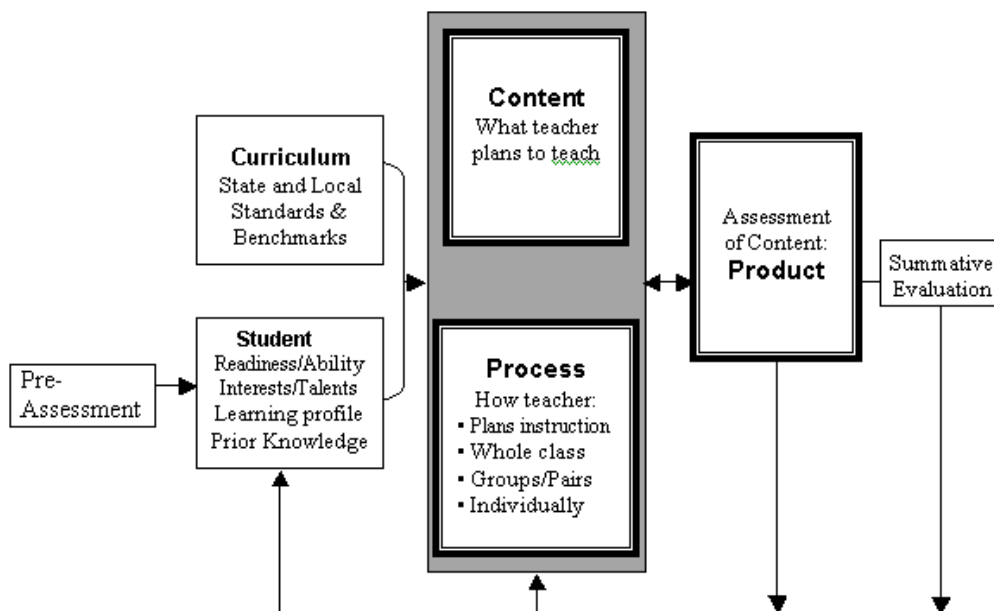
Curriculum
State and Local Standards & Benchmarks

Student
Readiness/Ability
Interests/Talents
Learning profile
Prior Knowledge

Pre-Assessment

Content
What teacher plans to teach

Process
How teacher:
▪ Plans instruction
▪ Whole class
▪ Groups/Pairs
▪ Individually

Assessment of Content:
Product

Summative Evaluation